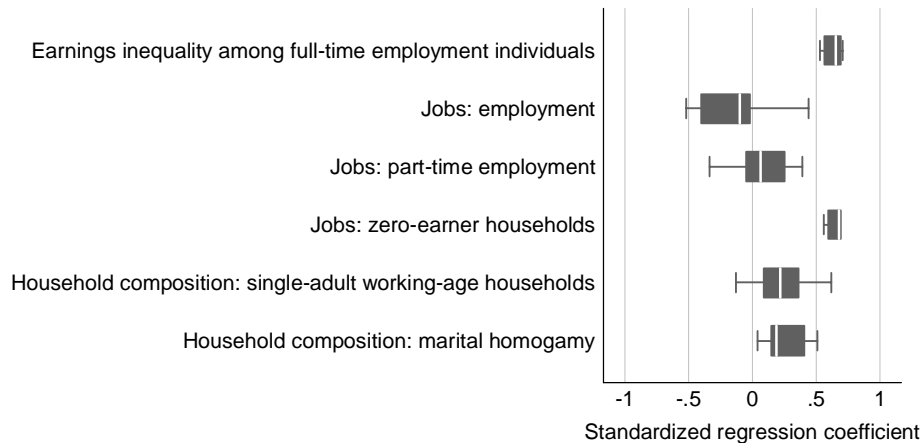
Earnings inequality among full-time employment individuals

Jobs: employment

Jobs: part-time employment

Jobs: zero-earner households

Household composition: single-adult working-age households

Household composition: marital homogamy

-1 -.5 0 .5 1

Standardized regression coefficient